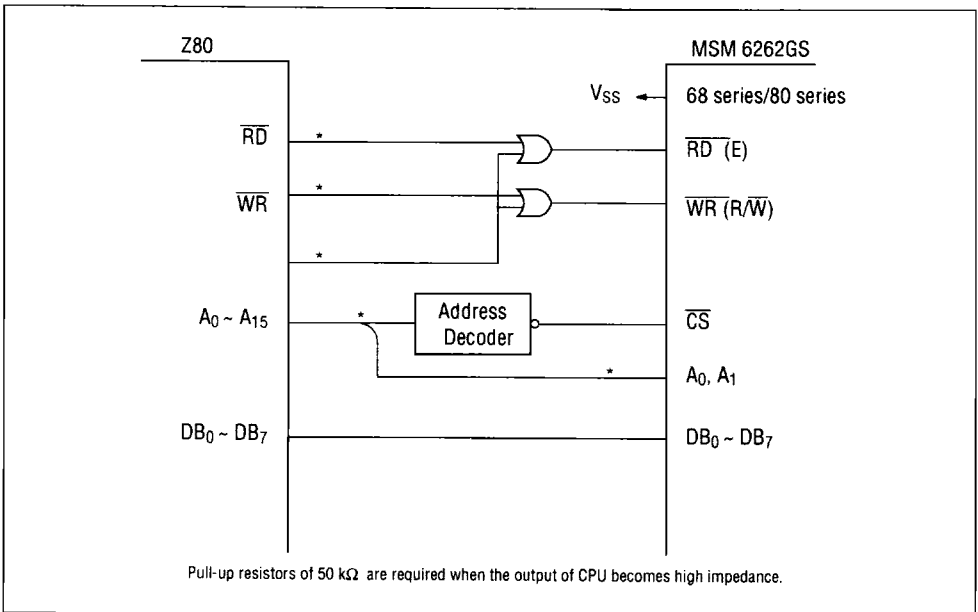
Z80

MSM 6262GS

$V_{SS}$

68 series/80 series

$\overline{RD}$

*

$\overline{RD}$ (E)

$\overline{WR}$

*

$\overline{WR}$ (R/$\overline{W}$)

*

$A_0 \sim A_{15}$

*

Address Decoder

$\overline{CS}$

*

$A_0$, $A_1$

$DB_0 \sim DB_7$

$DB_0 \sim DB_7$

Pull-up resistors of 50 k$\Omega$ are required when the output of CPU becomes high impedance.